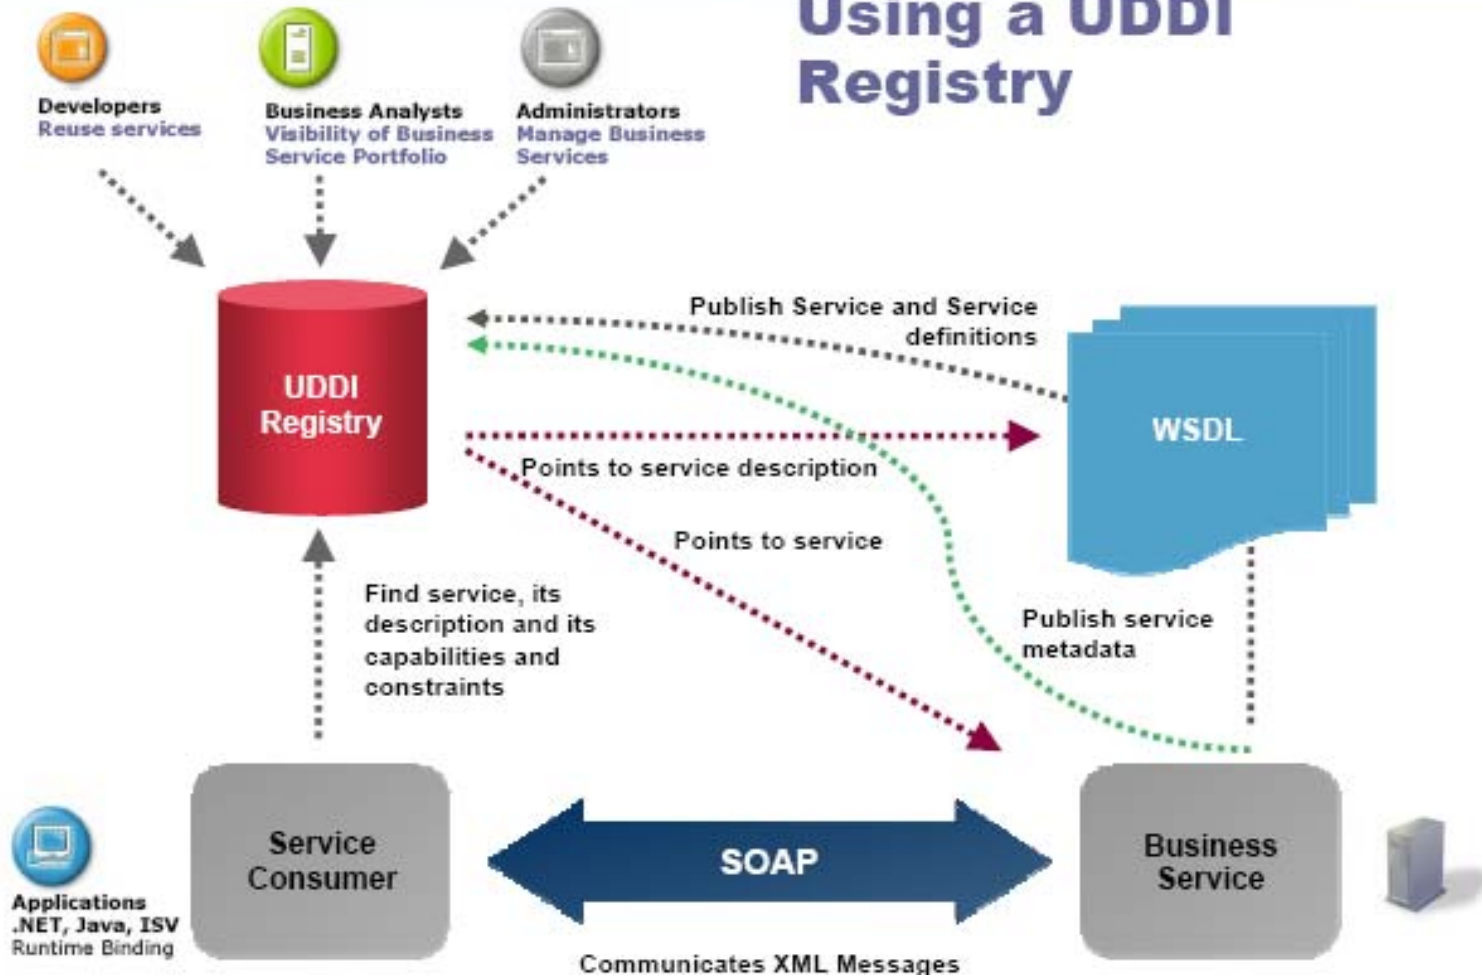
Using a UDDI Registry

Developers
Reuse services

Business Analysts
Visibility of Business Service Portfolio

Administrators
Manage Business Services

UDDI Registry

Publish Service and Service definitions

WSDL

Points to service description

Points to service

Find service, its description and its capabilities and constraints

Publish service metadata

Applications
.NET, Java, ISV
Runtime Binding

Service Consumer

SOAP

Business Service

Communicates XML Messages